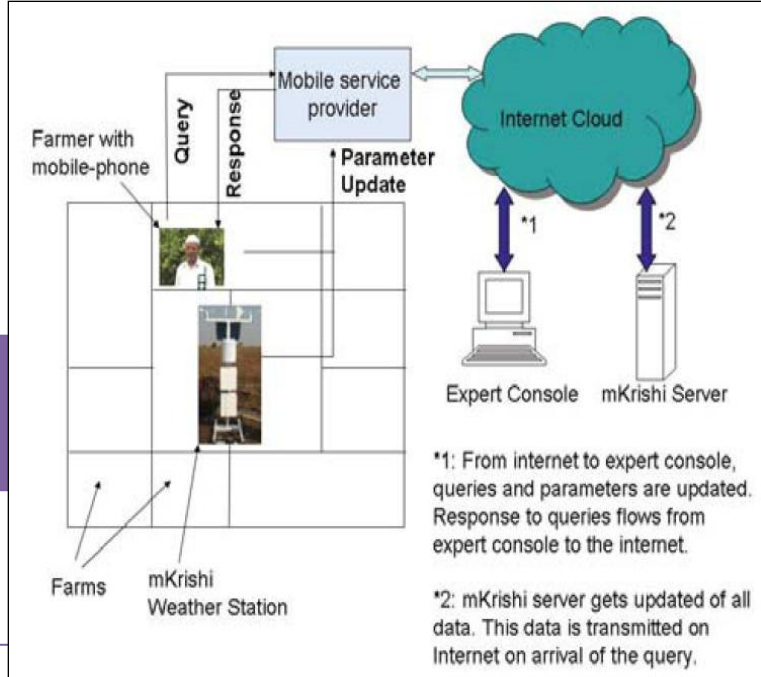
Mobile service provider

Query

Response

Farmer with mobile-phone

Parameter Update

Internet Cloud

*1

*2

Expert Console

mKrishi Server

*1: From internet to expert console, queries and parameters are updated. Response to queries flows from expert console to the internet.

Farms

mKrishi Weather Station

*2: mKrishi server gets updated of all data. This data is transmitted on Internet on arrival of the query.